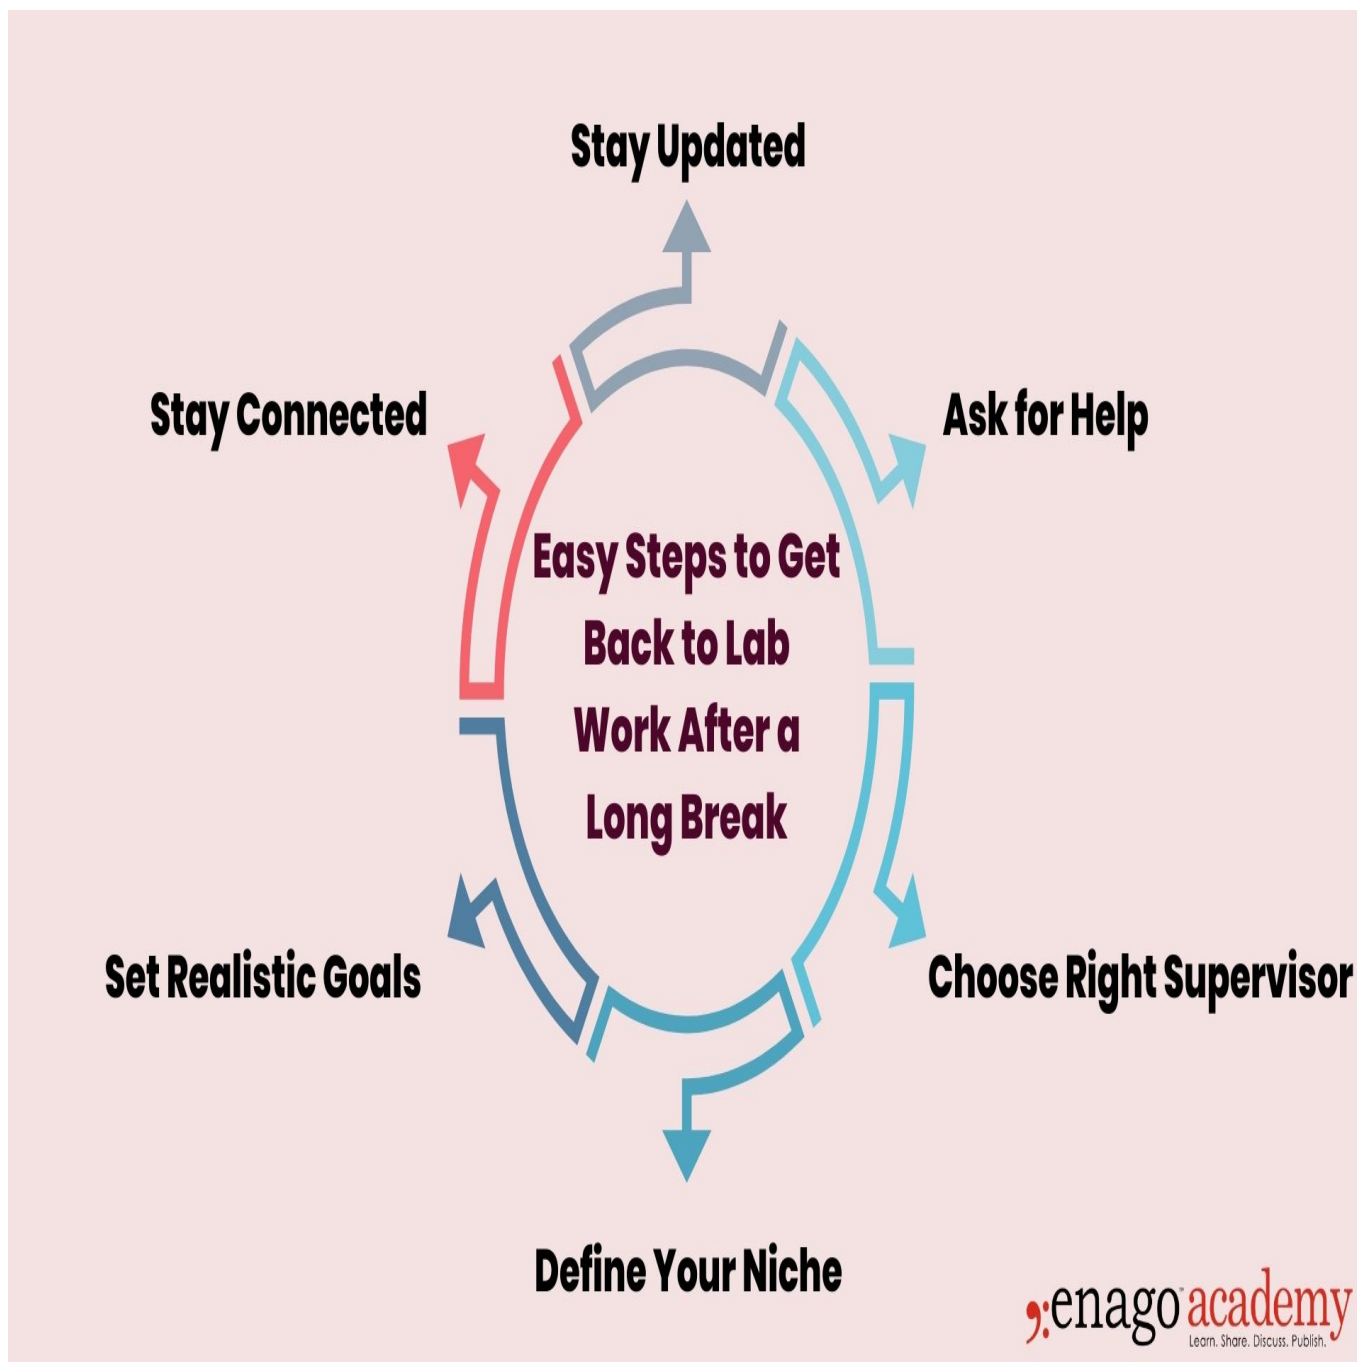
Stay Updated

Stay Connected

Ask for Help

Easy Steps to Get Back to Lab Work After a Long Break

Set Realistic Goals

Choose Right Supervisor

Define Your Niche

enago academy
Learn. Share. Discuss. Publish.